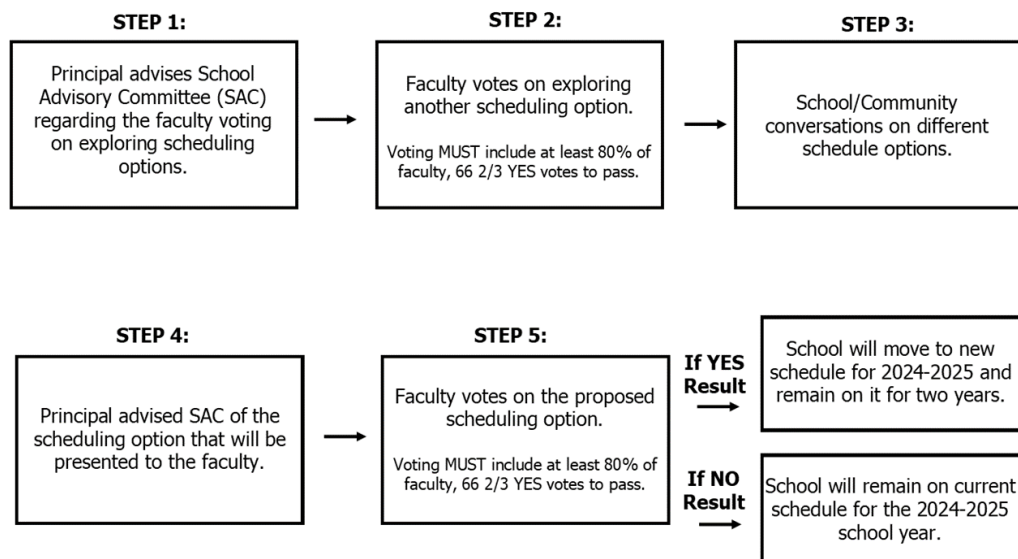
STEP 1:

Principal advises School Advisory Committee (SAC) regarding the faculty voting on exploring scheduling options.

STEP 2:

Faculty votes on exploring another scheduling option.

Voting MUST include at least 80% of faculty, 66 2/3 YES votes to pass.

STEP 3:

School/Community conversations on different schedule options.

STEP 4:

Principal advised SAC of the scheduling option that will be presented to the faculty.

STEP 5:

Faculty votes on the proposed scheduling option.

Voting MUST include at least 80% of faculty, 66 2/3 YES votes to pass.

If YES Result

School will move to new schedule for 2024-2025 and remain on it for two years.

If NO Result

School will remain on current schedule for the 2024-2025 school year.